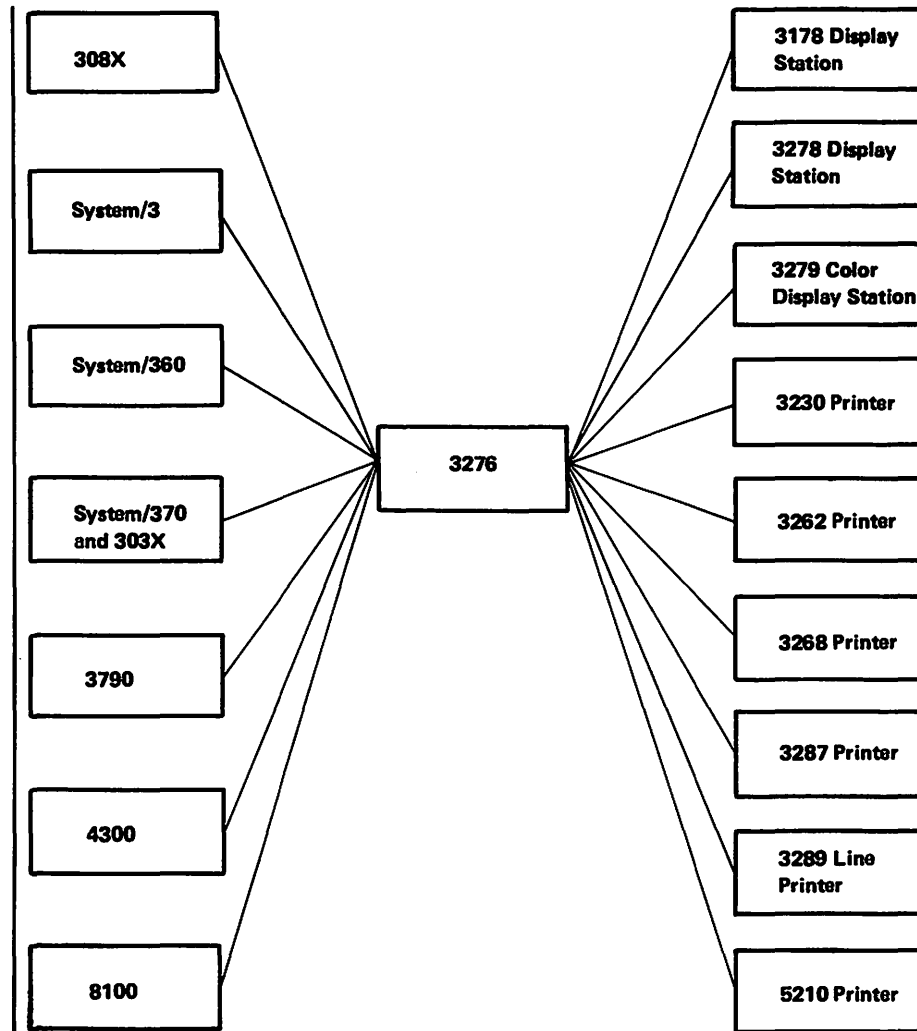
308X

System/3

System/360

System/370 and 303X

3790

4300

8100

3276

3178 Display Station

3278 Display Station

3279 Color Display Station

3230 Printer

3262 Printer

3268 Printer

3287 Printer

3289 Line Printer

5210 Printer